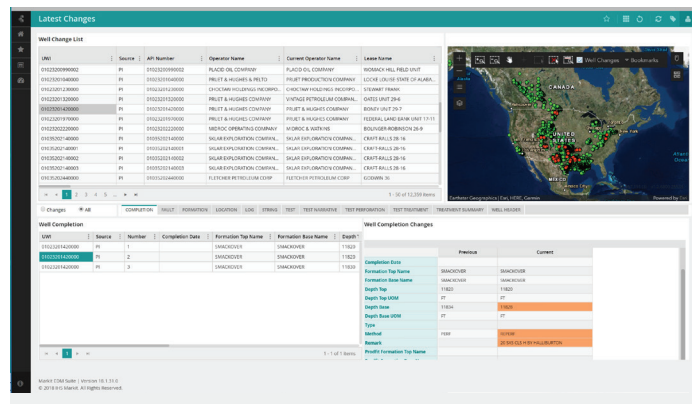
Latest Changes

Well Change List

| UWI | Source | API Number | Operator Name | Current Operator Name | Lease Name |
|---|---|---|---|---|---|
| 01023200990002 | PI | 01023200990002 | PLACID OIL COMPANY | PLACID OIL COMPANY | WOMACK HILL FIELD UNIT |
| 01023201040000 | PI | 01023201040000 | PRUET & HUGHES & PELTO | PRUET PRODUCTION COMPANY | LOCKE LOUISE STATE OF ALABA... |
| 01023201230000 | PI | 01023201230000 | CHOCTAW HOLDINGS INCORPO... | CHOCTAW HOLDINGS INCORPO... | STEWART FRANK |
| 01023201320000 | PI | 01023201320000 | PRUET & HUGHES COMPANY | VINTAGE PETROLEUM COMPAN... | OATES UNIT 29-6 |
| 01023201420000 | PI | 01023201420000 | PRUET & HUGHES COMPANY | PRUET & HUGHES COMPANY | BONEY UNIT 29-7 |
| 01023201970000 | PI | 01023201970000 | PRUET & HUGHES COMPANY | PRUET & HUGHES COMPANY | FEDERAL LAND BANK UNIT 17-11 |
| 01023202220000 | PI | 01023202220000 | MIDROC OPERATING COMPANY | MIDROC & WATKINS | BOLINGER-ROBINSON 28-8 |
| 01035202140000 | PI | 01035202140000 | SKLAR EXPLORATION COMPAN... | SKLAR EXPLORATION COMPAN... | CRAFT-RALLS 28-16 |
| 01035202140001 | PI | 01035202140001 | SKLAR EXPLORATION COMPAN... | SKLAR EXPLORATION COMPAN... | CRAFT-RALLS 28-16 |
| 01035202140002 | PI | 01035202140002 | SKLAR EXPLORATION COMPAN... | SKLAR EXPLORATION COMPAN... | CRAFT-RALLS 28-16 |
| 01035202140003 | PI | 01035202140003 | SKLAR EXPLORATION COMPAN... | SKLAR EXPLORATION COMPAN... | CRAFT-RALLS 28-16 |
| 01035202440000 | PI | 01035202440000 | FLETCHER PETROLEUM CORP | FLETCHER PETROLEUM CORP | GODWIN 16 |

1 2 3 4 5 ... 1 - 50 of 12,356 items

Well Changes Bookmarks
CANADA
UNITED STATES
MEXICO
Earthstar Geographics | Esri, HERE, Garmin Powered by

Changes All
COMPLETION FAULT FORMATION LOCATION LOG STRING TEST TEST NARRATIVE TEST PERFORATION TEST TREATMENT TREATMENT SUMMARY WELL HEADER

Well Completion

| UWI | Source | Number | Completion Date | Formation Top Name | Formation Base Name | Depth |
|---|---|---|---|---|---|---|
| 01023201420000 | PI | 1 | | SMACKOVER | SMACKOVER | 11820 |
| 01023201420000 | PI | 2 | | SMACKOVER | SMACKOVER | 11820 |
| 01023201420000 | PI | 3 | | SMACKOVER | SMACKOVER | 11830 |

1 - 1 of 1 items

Well Completion Changes

| | Previous | Current |
|---|---|---|
| Completion Date | | |
| Formation Top Name | SMACKOVER | SMACKOVER |
| Formation Base Name | SMACKOVER | SMACKOVER |
| Depth Top | 11820 | 11820 |
| Depth Top UOM | FT | FT |
| Depth Base | 11834 | 11828 |
| Depth Base UOM | FT | FT |
| Type | | |
| Method | PERF | SQUEEZE |
| Remark | | 20 SKS CLS H BY HALLIBURTON |
| ProdFit Formation Top Name | | |

Markit EDM Suite | Version 10.1.31.0
© 2019 IHS Markit. All Rights Reserved.